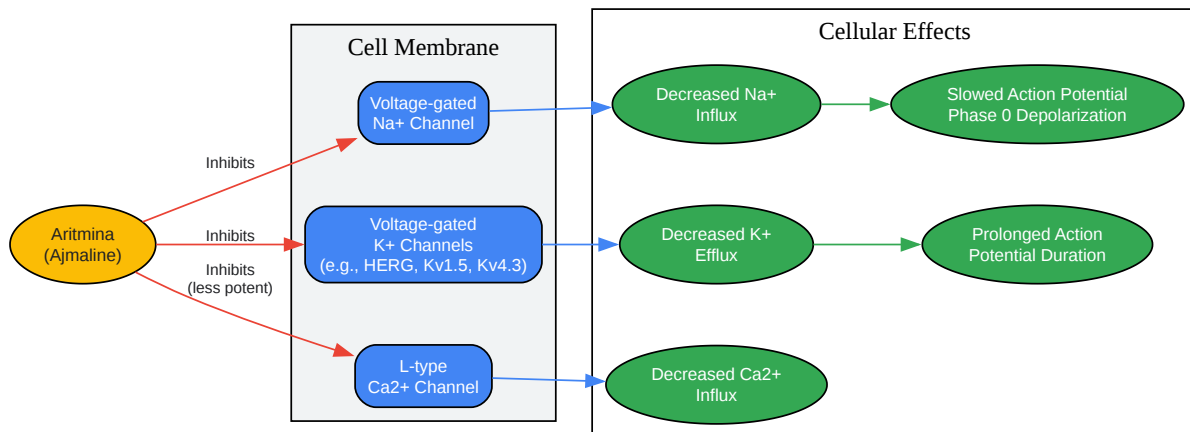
Aritmina
(Ajmaline)

Inhibits

Inhibits

Inhibits
(less potent)

Cell Membrane

Voltage-gated
Na+ Channel

Voltage-gated
K+ Channels
(e.g., HERG, Kv1.5, Kv4.3)

L-type
Ca2+ Channel

Cellular Effects

Decreased Na+
Influx

Slowed Action Potential
Phase 0 Depolarization

Decreased K+
Efflux

Prolonged Action
Potential Duration

Decreased Ca2+
Influx